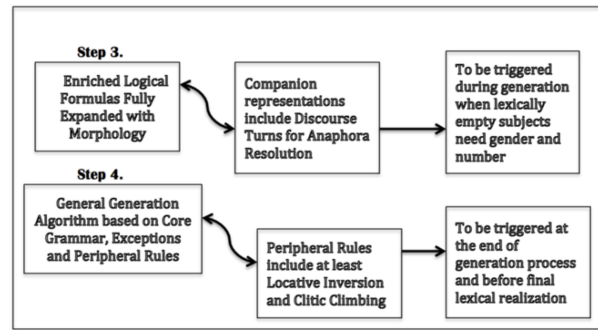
Step 3.

Enriched Logical Formulas Fully Expanded with Morphology

Companion representations include Discourse Turns for Anaphora Resolution

To be triggered during generation when lexically empty subjects need gender and number

Step 4.

General Generation Algorithm based on Core Grammar, Exceptions and Peripheral Rules

Peripheral Rules include at least Locative Inversion and Clitic Climbing

To be triggered at the end of generation process and before final lexical realization